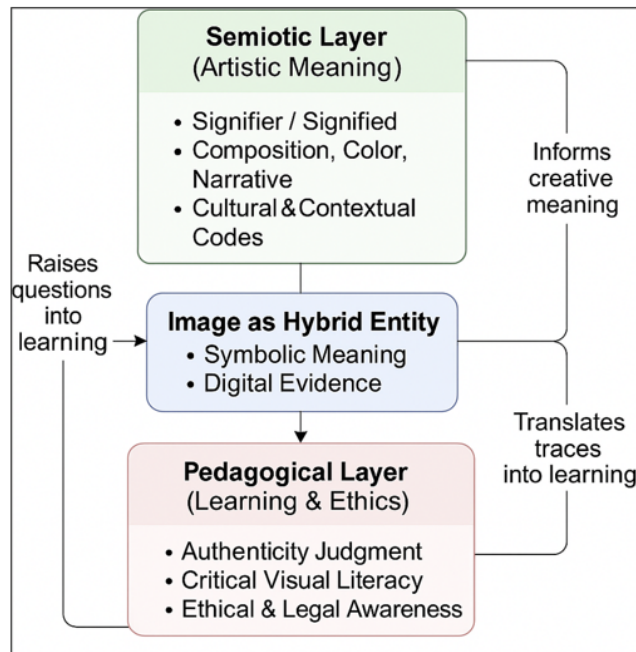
Semiotic Layer
(Artistic Meaning)

• Signifier / Signified
• Composition, Color, Narrative
• Cultural & Contextual Codes

Informs creative meaning

Raises questions into learning

Image as Hybrid Entity
• Symbolic Meaning
• Digital Evidence

Translates traces into learning

Pedagogical Layer
(Learning & Ethics)

• Authenticity Judgment
• Critical Visual Literacy
• Ethical & Legal Awareness